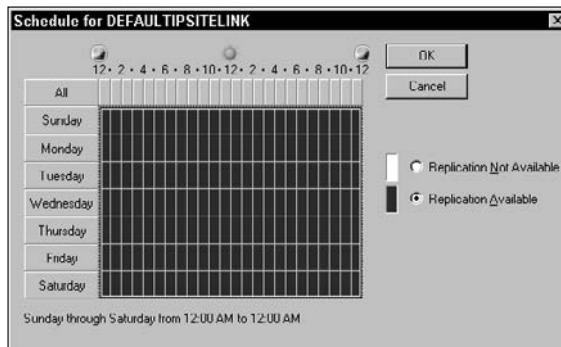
Schedule for DEFAULTIPSITELINK

12 · 2 · 4 · 6 · 8 · 10 · 12 · 2 · 4 · 6 · 8 · 10 · 12

OK

Cancel

All

Sunday

Monday

Tuesday

Wednesday

Thursday

Friday

Saturday

Replication Not Available

Replication Available

Sunday through Saturday from 12:00 AM to 12:00 AM